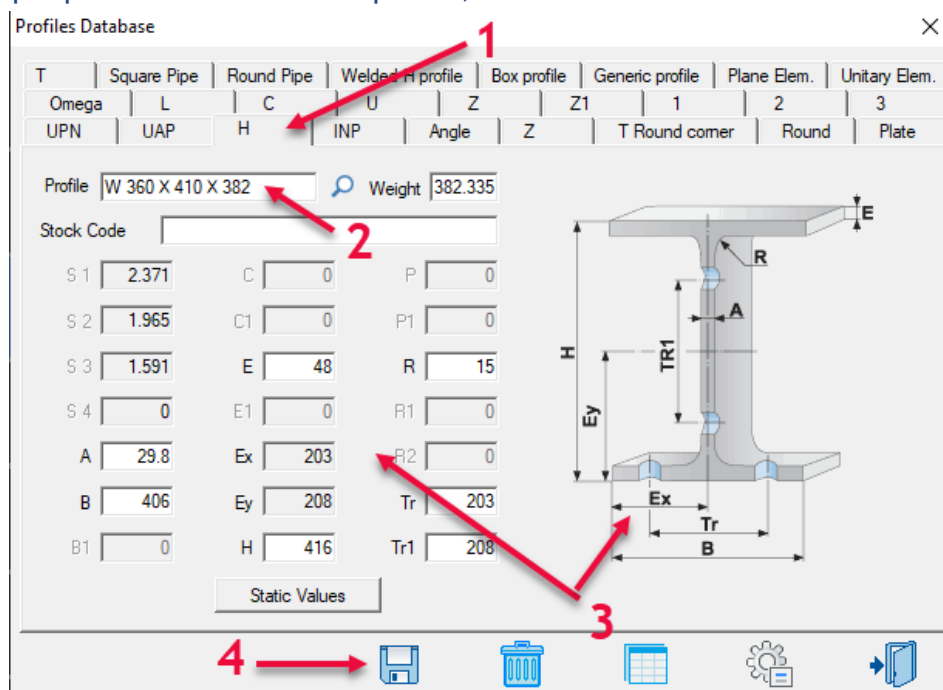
Profiles Database

T | Square Pipe | Round Pipe | Welded H profile | Box profile | Generic profile | Plane Elem. | Unitary Elem.
Omega | L | C | U | Z | Z1 | 1 | 2 | 3
UPN | UAP | H | INP | Angle | Z | T Round corner | Round | Plate

1

Profile W 360 X 410 X 382 Weight 382.335

2

Stock Code

S 1 2.371 C 0 P 0
S 2 1.965 C1 0 P1 0
S 3 1.591 E 48 R 15
S 4 0 E1 0 R1 0
A 29.8 Ex 203 R2 0
B 406 Ey 208 Tr 203
B1 0 H 416 Tr1 208

Static Values

E
R
A
H
TR1
Ey
Ex
Tr
B

3

4